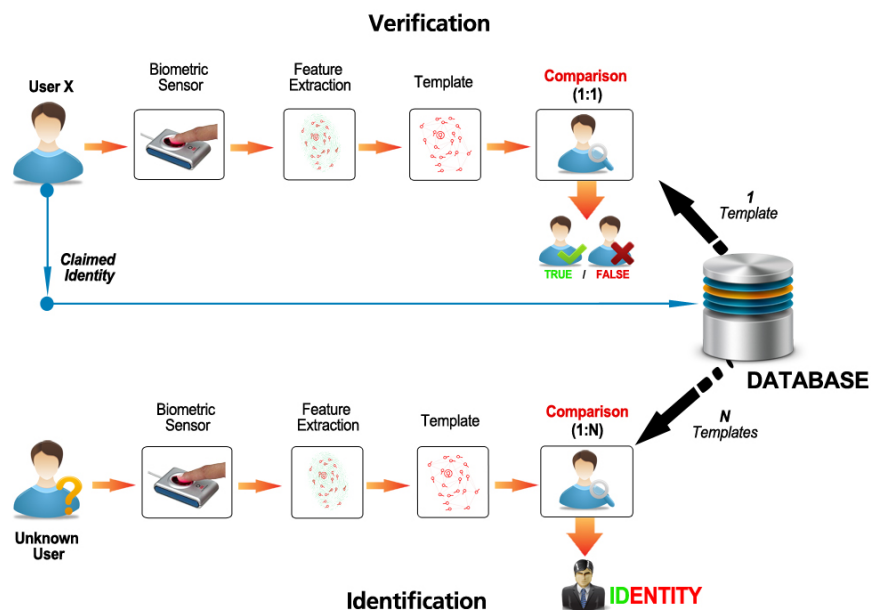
Verification

User X

Biometric Sensor

Feature Extraction

Template

Comparison (1:1)

1 Template

Claimed Identity

TRUE / FALSE

DATABASE

N Templates

Biometric Sensor

Feature Extraction

Template

Comparison (1:N)

Unknown User

IDENTITY

Identification